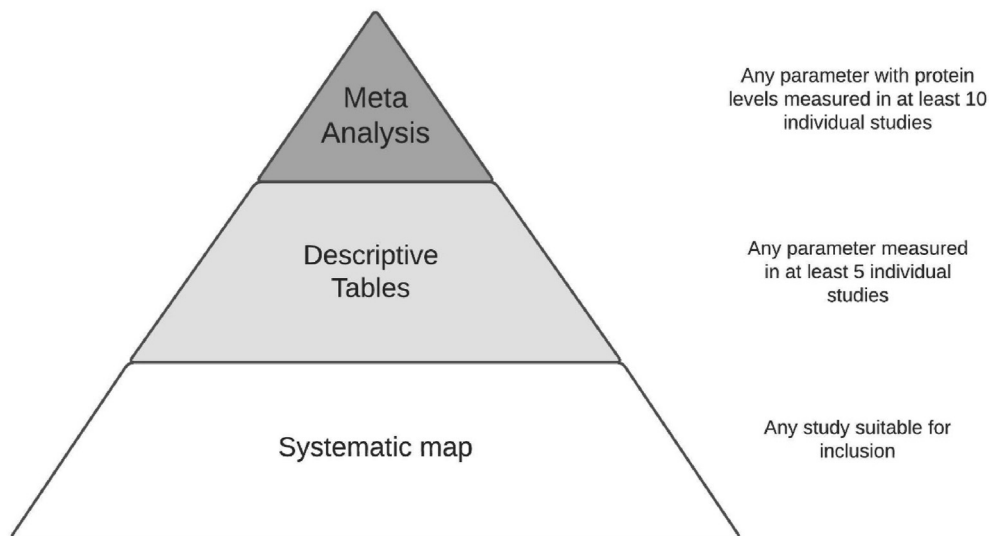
Meta Analysis

Any parameter with protein levels measured in at least 10 individual studies

Descriptive Tables

Any parameter measured in at least 5 individual studies

Systematic map

Any study suitable for inclusion